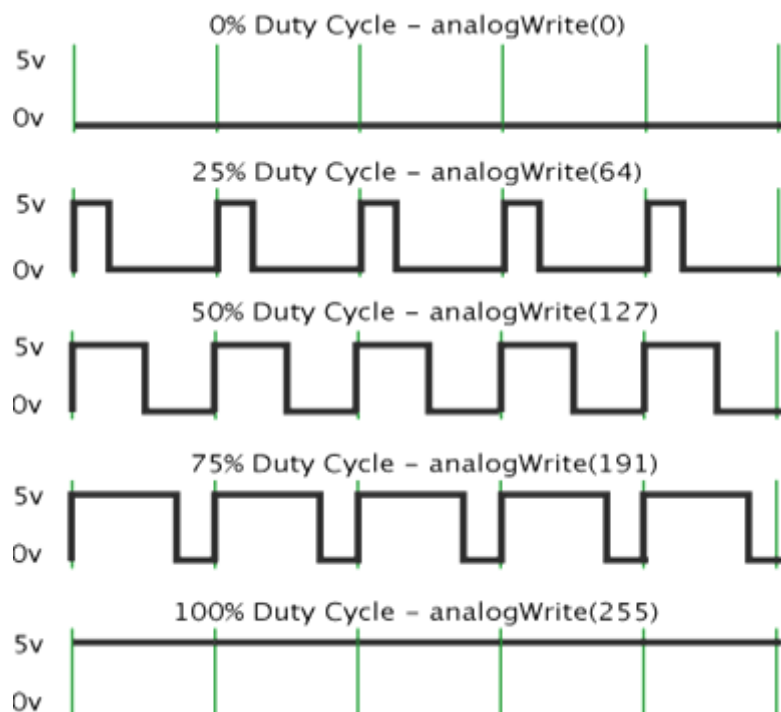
0% Duty Cycle - analogWrite(0)

5v

0v

25% Duty Cycle - analogWrite(64)

5v

0v

50% Duty Cycle - analogWrite(127)

5v

0v

75% Duty Cycle - analogWrite(191)

5v

0v

100% Duty Cycle - analogWrite(255)

5v

0v